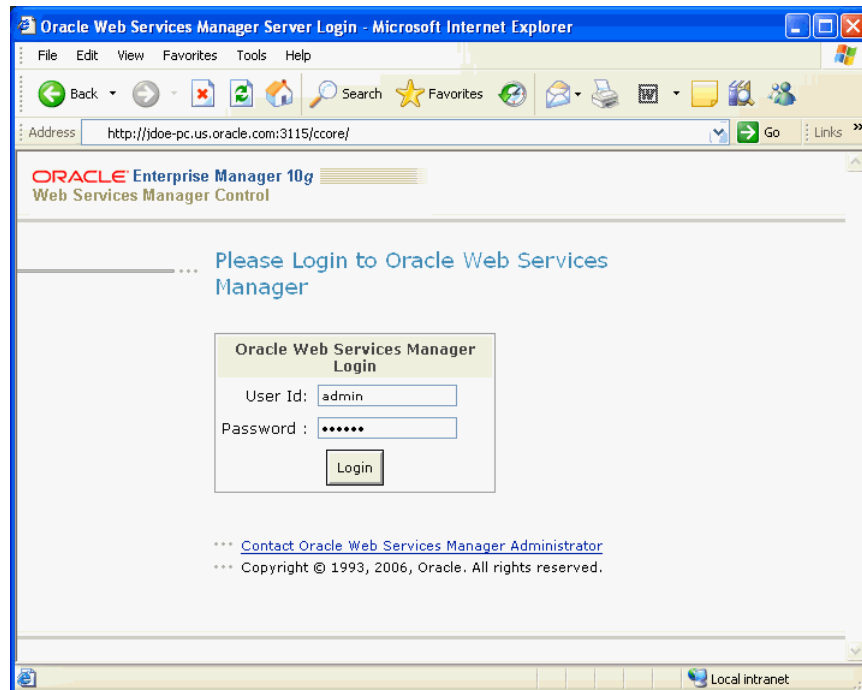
Oracle Web Services Manager Server Login - Microsoft Internet Explorer

File Edit View Favorites Tools Help

Back Search Favorites

Address http://jdoe-pc.us.oracle.com:3115/ccore/ Go Links

ORACLE Enterprise Manager 10g
Web Services Manager Control

Please Login to Oracle Web Services Manager

Oracle Web Services Manager Login

User Id: admin

Password : ••••••

Login

Contact Oracle Web Services Manager Administrator

Copyright © 1993, 2006, Oracle. All rights reserved.

Local intranet